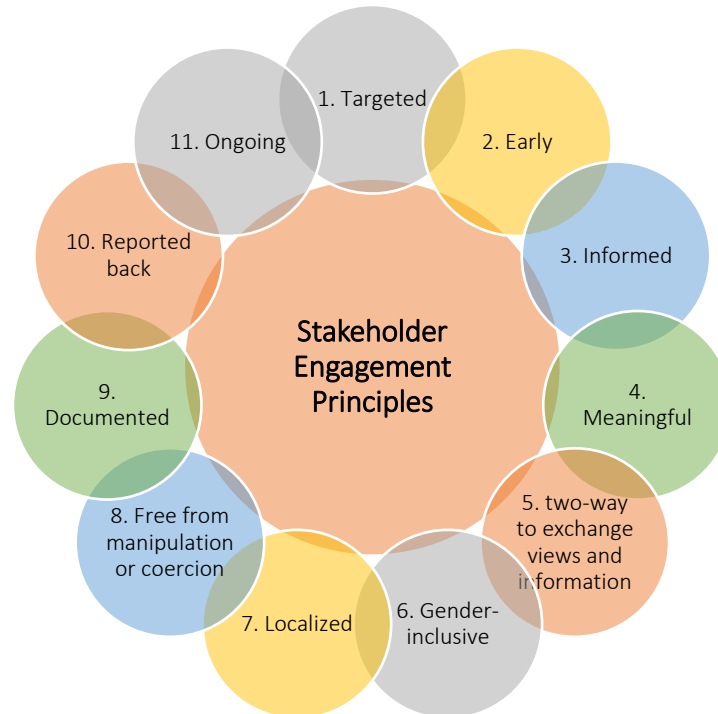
Stakeholder Engagement Principles

1. Targeted

2. Early

3. Informed

4. Meaningful

5. two-way to exchange views and information

6. Gender-inclusive

7. Localized

8. Free from manipulation or coercion

9. Documented

10. Reported back

11. Ongoing